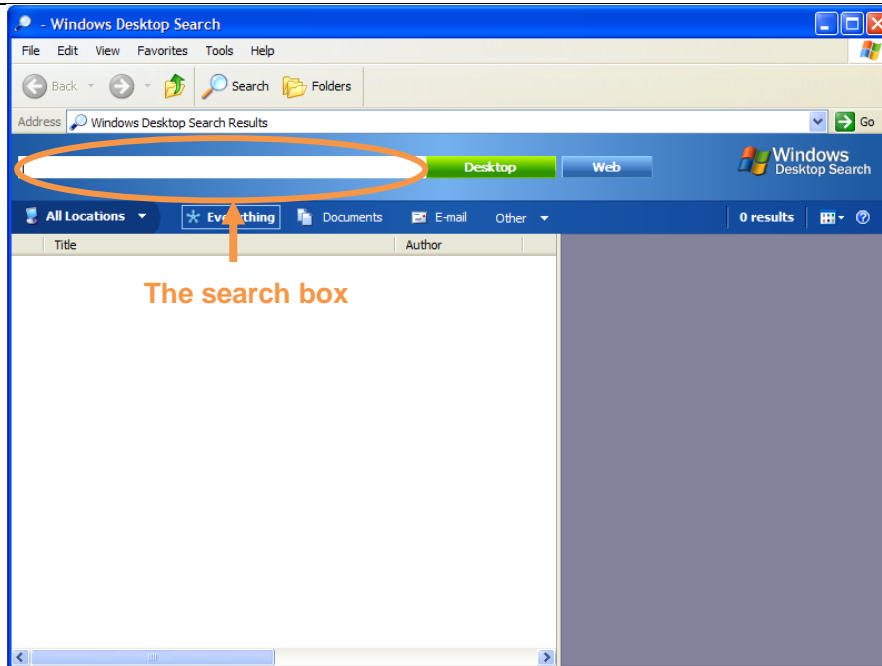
- Windows Desktop Search

File Edit View Favorites Tools Help

Back Search Folders

Address Windows Desktop Search Results Go

Desktop Web

Windows Desktop Search

All Locations Everything Documents E-mail Other 0 results

Title Author

The search box